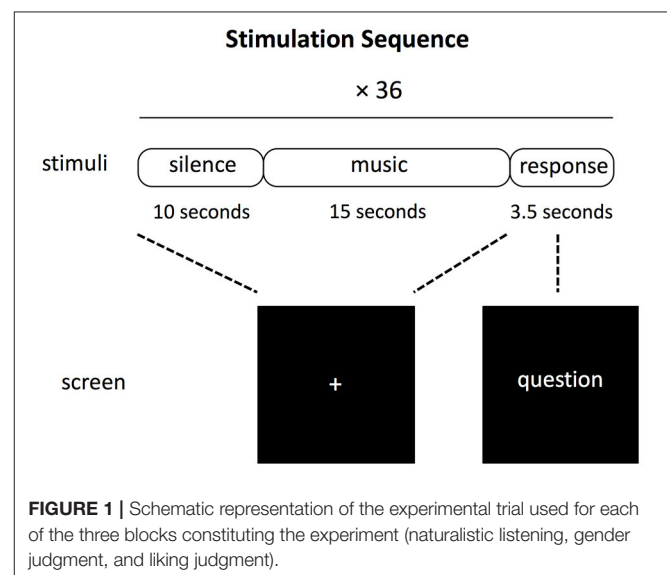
Stimulation Sequence

× 36

stimuli

silence

music

response

10 seconds

15 seconds

3.5 seconds

screen

+

question

**FIGURE 1 |** Schematic representation of the experimental trial used for each of the three blocks constituting the experiment (naturalistic listening, gender judgment, and liking judgment).